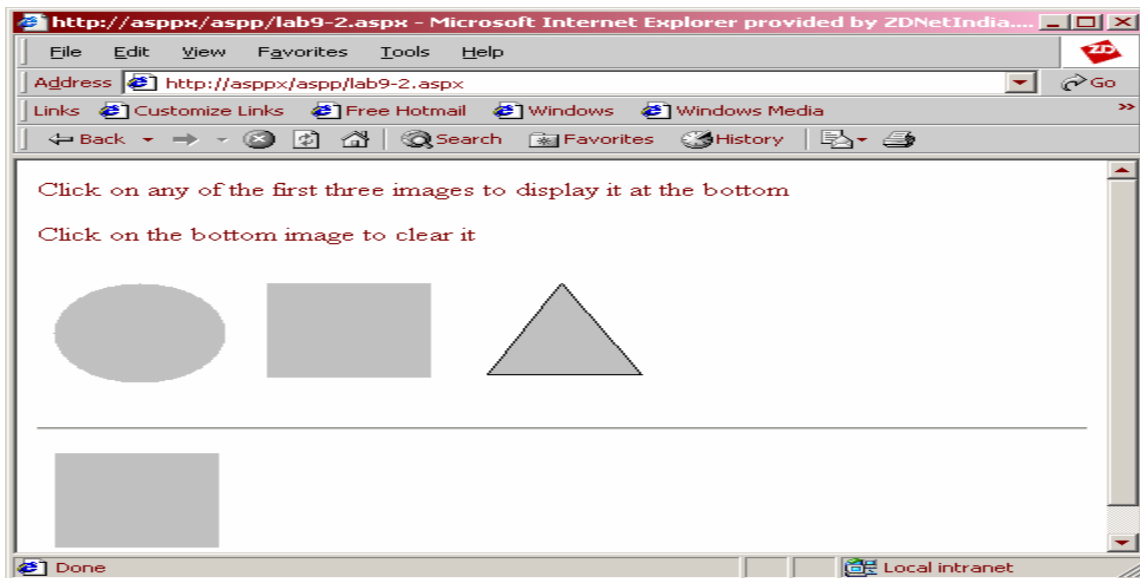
http://asppx/aspp/lab9-2.aspx - Microsoft Internet Explorer provided by ZDNetIndia....

File Edit View Favorites Tools Help

ZD

Address http://asppx/aspp/lab9-2.aspx Go

Links Customize Links Free Hotmail Windows Windows Media »

Back Search Favorites History

Click on any of the first three images to display it at the bottom

Click on the bottom image to clear it

Done Local intranet